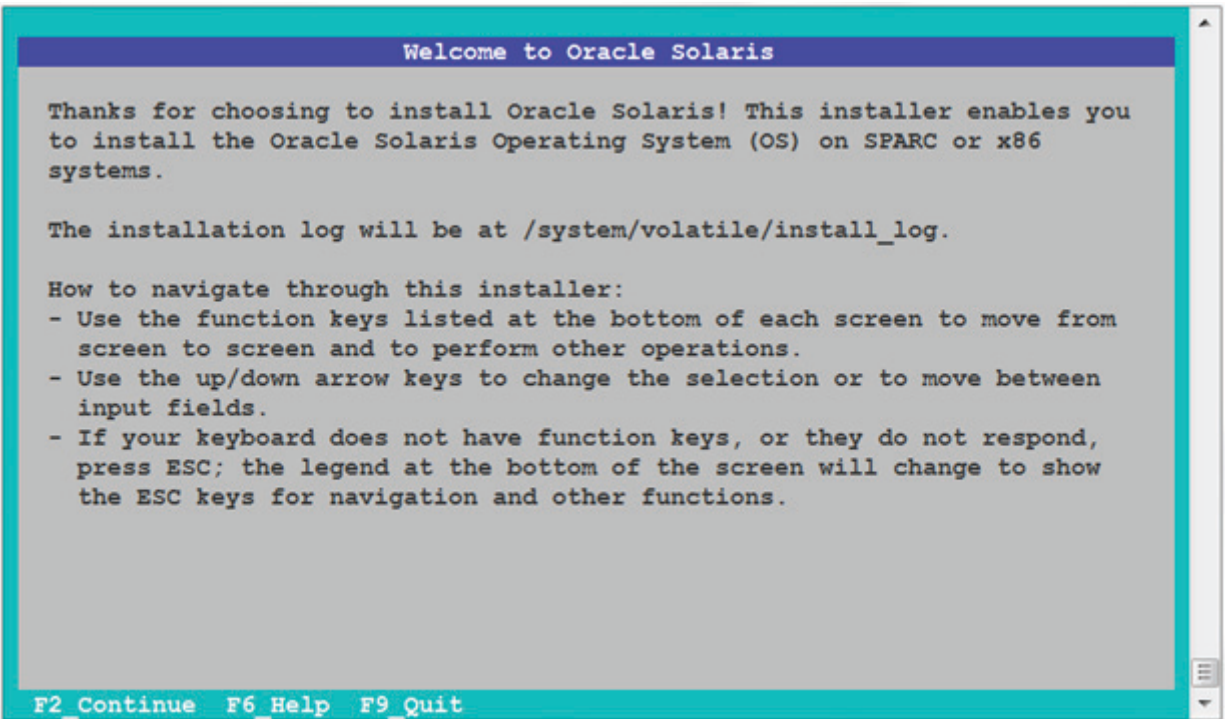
Welcome to Oracle Solaris

Thanks for choosing to install Oracle Solaris! This installer enables you to install the Oracle Solaris Operating System (OS) on SPARC or x86 systems.

The installation log will be at /system/volatile/install_log.

How to navigate through this installer:
- Use the function keys listed at the bottom of each screen to move from screen to screen and to perform other operations.
- Use the up/down arrow keys to change the selection or to move between input fields.
- If your keyboard does not have function keys, or they do not respond, press ESC; the legend at the bottom of the screen will change to show the ESC keys for navigation and other functions.

F2_Continue F6_Help F9_Quit